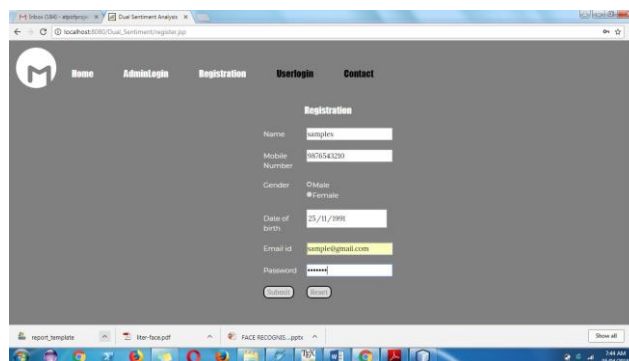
M Inbox (184) - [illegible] ×
Dual Sentiment Analysis ×
localhost:8080/Dual_Sentiment/register.jsp

Home
AdminLogin
Registration
Userlogin
Contact

Registration

Name
samples

Mobile Number
9876543210

Gender
Male
Female

Date of birth
25/11/1991

Email id
sample@gmail.com

Password
•••••••

Submit
Reset

report_template
liter-face.pdf
FACE RECOGNIS....pptx
Show all
2:44 AM